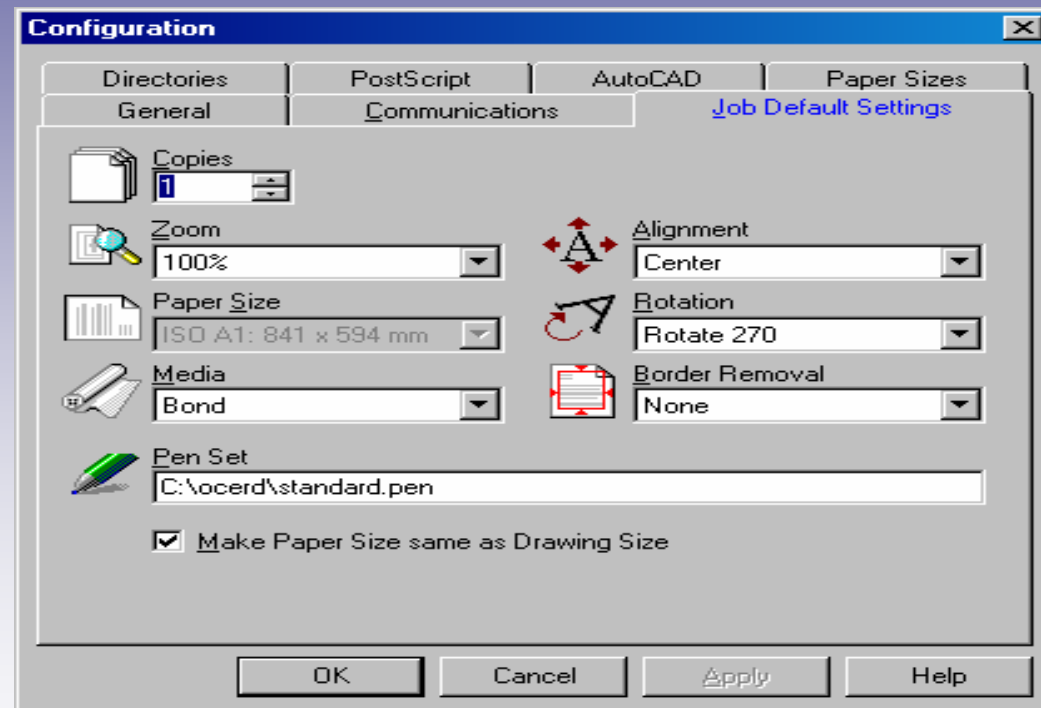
Configuration

Directories | PostScript | AutoCAD | Paper Sizes
General | Communications | Job Default Settings

Copies
1

Zoom
100%

Alignment
Center

Paper Size
ISO A1: 841 x 594 mm

Rotation
Rotate 270

Media
Bond

Border Removal
None

Pen Set
C:\ocerd\standard.pen

Make Paper Size same as Drawing Size

OK | Cancel | Apply | Help